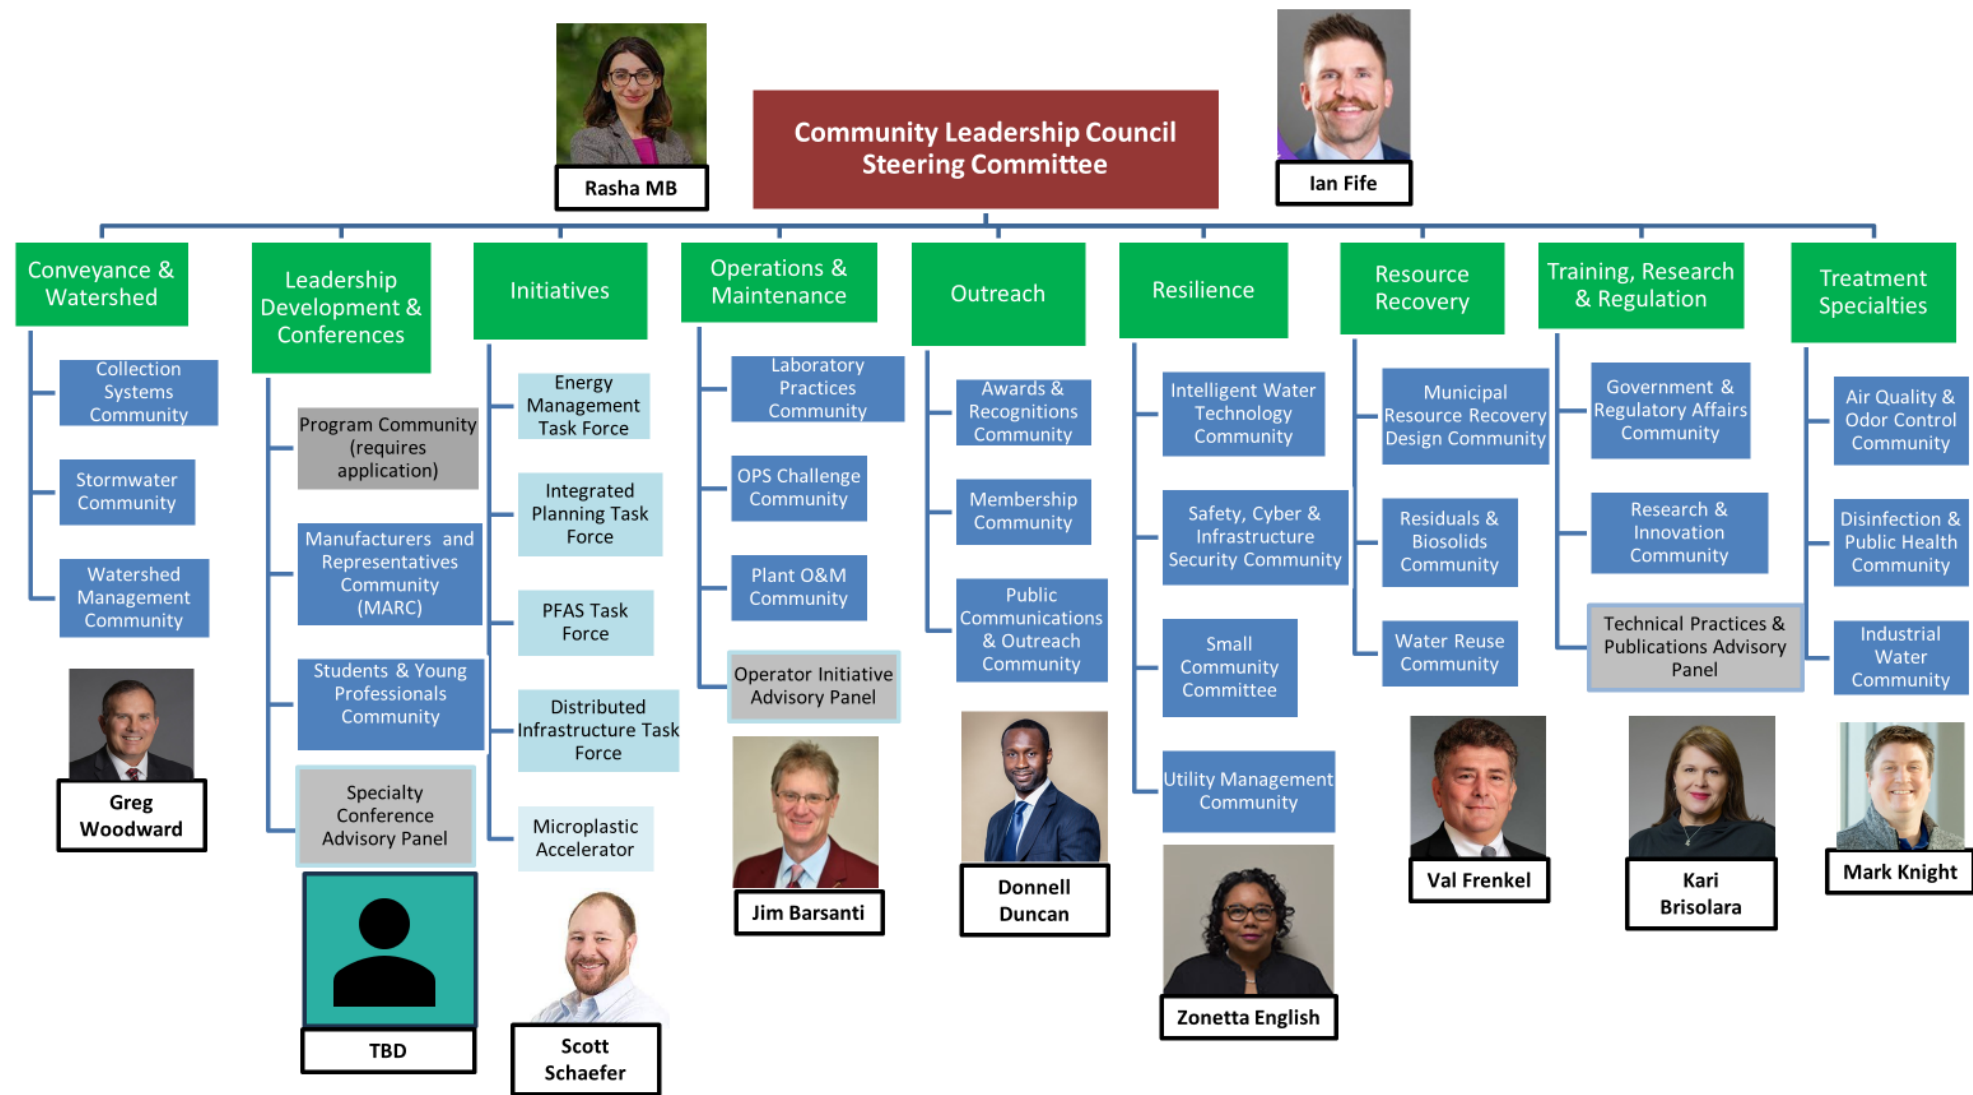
Rasha MB

Community Leadership Council Steering Committee

Ian Fife

Conveyance & Watershed

Collection Systems Community

Stormwater Community

Watershed Management Community

Greg Woodward

Leadership Development & Conferences

Program Community (requires application)

Manufacturers and Representatives Community (MARC)

Students & Young Professionals Community

Specialty Conference Advisory Panel

TBD

Initiatives

Energy Management Task Force

Integrated Planning Task Force

PFAS Task Force

Distributed Infrastructure Task Force

Microplastic Accelerator

Scott Schaefer

Operations & Maintenance

Laboratory Practices Community

OPS Challenge Community

Plant O&M Community

Operator Initiative Advisory Panel

Jim Barsanti

Outreach

Awards & Recognitions Community

Membership Community

Public Communications & Outreach Community

Donnell Duncan

Resilience

Intelligent Water Technology Community

Safety, Cyber & Infrastructure Security Community

Small Community Committee

Utility Management Community

Zonetta English

Resource Recovery

Municipal Resource Recovery Design Community

Residuals & Biosolids Community

Water Reuse Community

Val Frenkel

Training, Research & Regulation

Government & Regulatory Affairs Community

Research & Innovation Community

Technical Practices & Publications Advisory Panel

Kari Brisolara

Treatment Specialties

Air Quality & Odor Control Community

Disinfection & Public Health Community

Industrial Water Community

Mark Knight